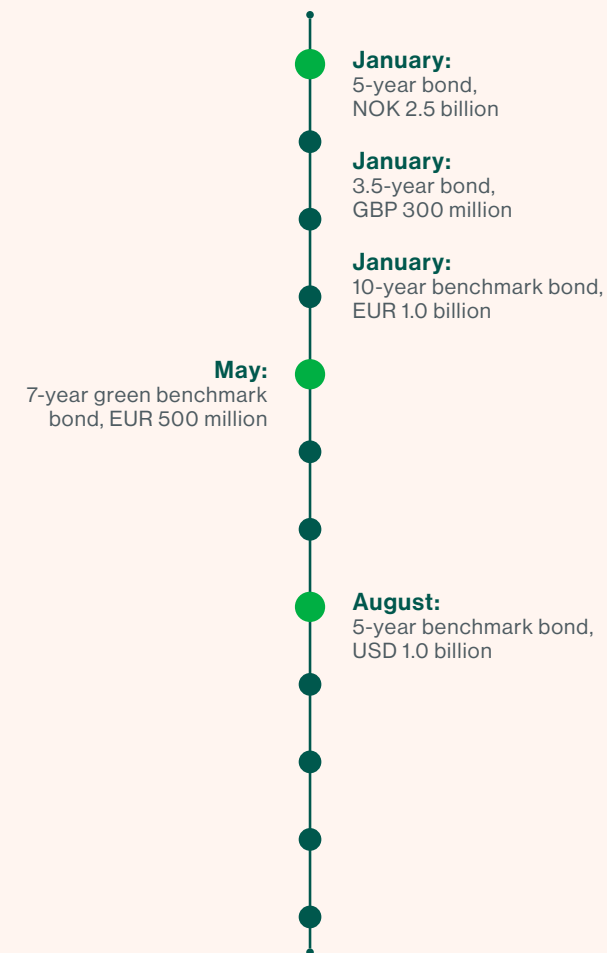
January:
5-year bond, NOK 2.5 billion

January:
3.5-year bond, GBP 300 million

January:
10-year benchmark bond, EUR 1.0 billion

May:
7-year green benchmark bond, EUR 500 million

August:
5-year benchmark bond, USD 1.0 billion